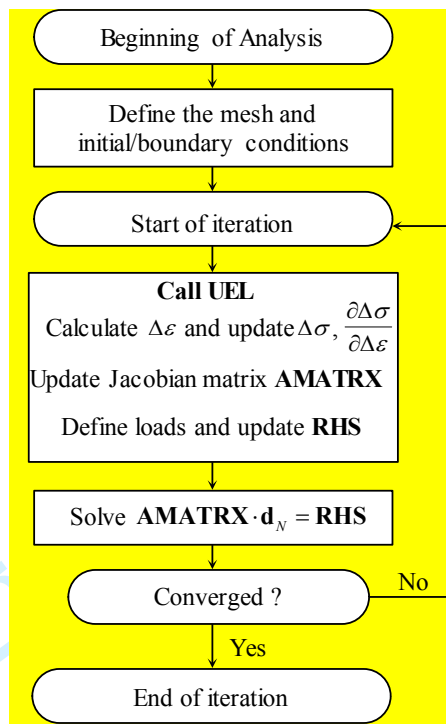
Beginning of Analysis

Define the mesh and initial/boundary conditions

Start of iteration

**Call UEL**
Calculate $\Delta\varepsilon$ and update $\Delta\sigma$, $\frac{\partial\Delta\sigma}{\partial\Delta\varepsilon}$
Update Jacobian matrix **AMATRX**
Define loads and update **RHS**

Solve $\mathbf{AMATRX}\cdot\mathbf{d}_N=\mathbf{RHS}$

Converged ?

No

Yes

End of iteration